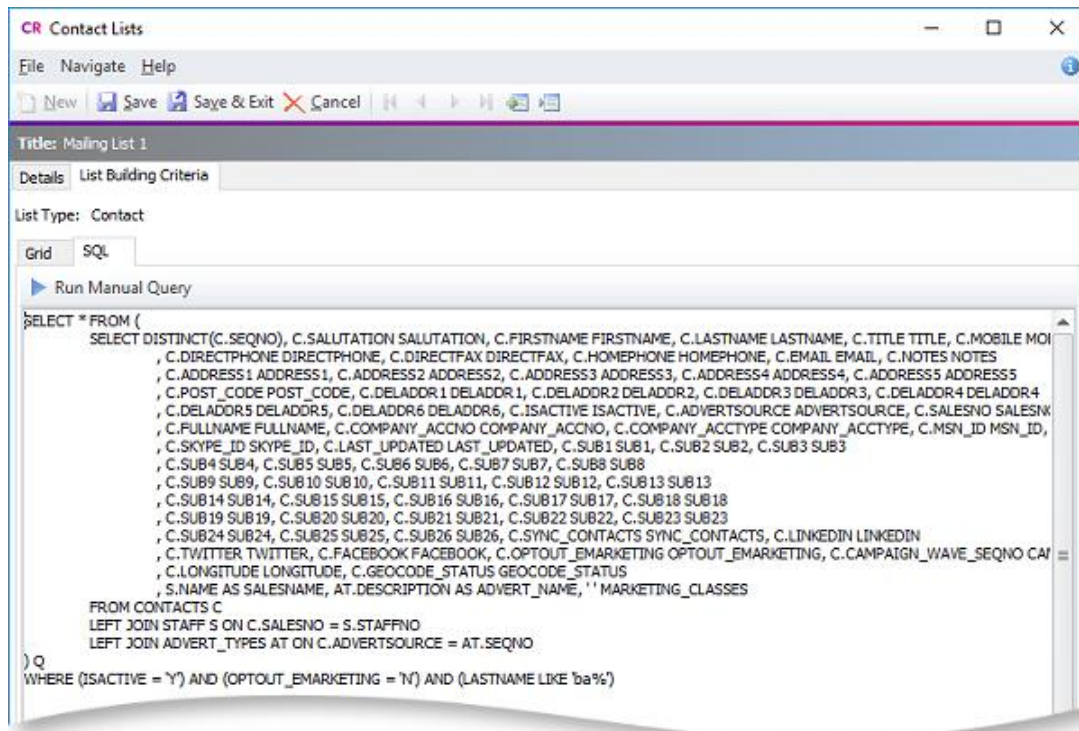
CR Contact Lists

File Navigate Help

New Save Save & Exit Cancel

Title: Mailing List 1

Details List Building Criteria

List Type: Contact

Grid SQL

Run Manual Query

SELECT * FROM (
SELECT DISTINCT(C.SEQNO), C.SALUTATION SALUTATION, C.FIRSTNAME FIRSTNAME, C.LASTNAME LASTNAME, C.TITLE TITLE, C.MOBILE MO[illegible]
, C.DIRECTPHONE DIRECTPHONE, C.DIRECTFAX DIRECTFAX, C.HOMEPHONE HOMEPHONE, C.EMAIL EMAIL, C.NOTES NOTES
, C.ADDRESS1 ADDRESS1, C.ADDRESS2 ADDRESS2, C.ADDRESS3 ADDRESS3, C.ADDRESS4 ADDRESS4, C.ADDRESS5 ADDRESS5
, C.POST_CODE POST_CODE, C.DELADDR1 DELADDR1, C.DELADDR2 DELADDR2, C.DELADDR3 DELADDR3, C.DELADDR4 DELADDR4
, C.DELADDR5 DELADDR5, C.DELADDR6 DELADDR6, C.ISACTIVE ISACTIVE, C.ADVERTSOURCE ADVERTSOURCE, C.SALESNO SALESN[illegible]
, C.FULLNAME FULLNAME, C.COMPANY_ACCNO COMPANY_ACCNO, C.COMPANY_ACCTYPE COMPANY_ACCTYPE, C.MSN_ID MSN_ID,
, C.SKYPE_ID SKYPE_ID, C.LAST_UPDATED LAST_UPDATED, C.SUB1 SUB1, C.SUB2 SUB2, C.SUB3 SUB3
, C.SUB4 SUB4, C.SUB5 SUB5, C.SUB6 SUB6, C.SUB7 SUB7, C.SUB8 SUB8
, C.SUB9 SUB9, C.SUB10 SUB10, C.SUB11 SUB11, C.SUB12 SUB12, C.SUB13 SUB13
, C.SUB14 SUB14, C.SUB15 SUB15, C.SUB16 SUB16, C.SUB17 SUB17, C.SUB18 SUB18
, C.SUB19 SUB19, C.SUB20 SUB20, C.SUB21 SUB21, C.SUB22 SUB22, C.SUB23 SUB23
, C.SUB24 SUB24, C.SUB25 SUB25, C.SUB26 SUB26, C.SYNC_CONTACTS SYNC_CONTACTS, C.LINKEDIN LINKEDIN
, C.TWITTER TWITTER, C.FACEBOOK FACEBOOK, C.OPTOUT_EMARKETING OPTOUT_EMARKETING, C.CAMPAIGN_WAVE_SEQNO CA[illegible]
, C.LONGITUDE LONGITUDE, C.GEOCODE_STATUS GEOCODE_STATUS
, S.NAME AS SALESNAME, AT.DESCRIPTION AS ADVERT_NAME, ' ' MARKETING_CLASSES
FROM CONTACTS C
LEFT JOIN STAFF S ON C.SALESNO = S.STAFFNO
LEFT JOIN ADVERT_TYPES AT ON C.ADVERTSOURCE = AT.SEQNO
) Q
WHERE (ISACTIVE = 'Y') AND (OPTOUT_EMARKETING = 'N') AND (LASTNAME LIKE 'ba%')